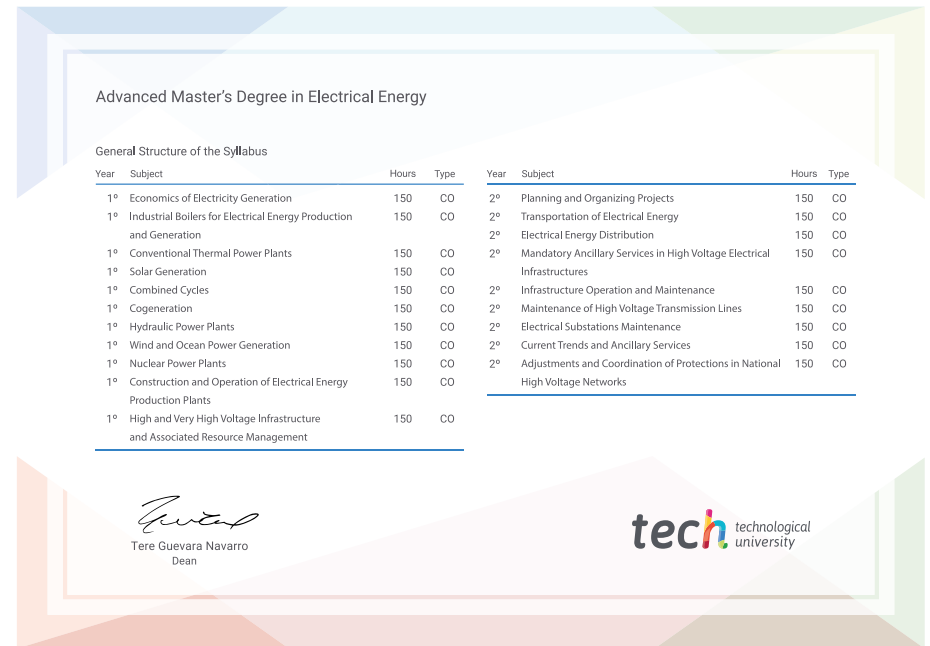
Advanced Master's Degree in Electrical Energy

General Structure of the Syllabus

| Year | Subject | Hours | Type |
|---|---|---|---|
| 1º | Economics of Electricity Generation | 150 | CO |
| 1º | Industrial Boilers for Electrical Energy Production and Generation | 150 | CO |
| 1º | Conventional Thermal Power Plants | 150 | CO |
| 1º | Solar Generation | 150 | CO |
| 1º | Combined Cycles | 150 | CO |
| 1º | Cogeneration | 150 | CO |
| 1º | Hydraulic Power Plants | 150 | CO |
| 1º | Wind and Ocean Power Generation | 150 | CO |
| 1º | Nuclear Power Plants | 150 | CO |
| 1º | Construction and Operation of Electrical Energy Production Plants | 150 | CO |
| 1º | High and Very High Voltage Infrastructure and Associated Resource Management | 150 | CO |

| Year | Subject | Hours | Type |
|---|---|---|---|
| 2º | Planning and Organizing Projects | 150 | CO |
| 2º | Transportation of Electrical Energy | 150 | CO |
| 2º | Electrical Energy Distribution | 150 | CO |
| 2º | Mandatory Ancillary Services in High Voltage Electrical Infrastructures | 150 | CO |
| 2º | Infrastructure Operation and Maintenance | 150 | CO |
| 2º | Maintenance of High Voltage Transmission Lines | 150 | CO |
| 2º | Electrical Substations Maintenance | 150 | CO |
| 2º | Current Trends and Ancillary Services | 150 | CO |
| 2º | Adjustments and Coordination of Protections in National High Voltage Networks | 150 | CO |

Tere Guevara Navarro
Dean

tech technological university